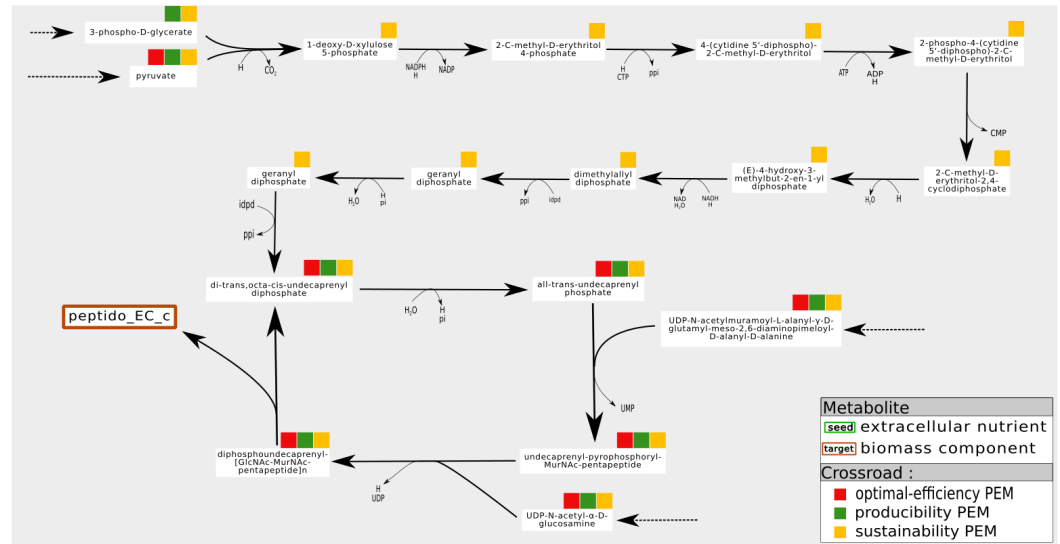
3-phospho-D-glycerate

pyruvate

H CO$_2$

1-deoxy-D-xylulose 5-phosphate

NADPH H NADP

2-C-methyl-D-erythritol 4-phosphate

H CTP ppi

4-(cytidine 5'-diphospho)-2-C-methyl-D-erythritol

ATP ADP H

2-phospho-4-(cytidine 5'-diphospho)-2-C-methyl-D-erythritol

CMP

2-C-methyl-D-erythritol-2,4-cyclodiphosphate

H$_2$O H

(E)-4-hydroxy-3-methylbut-2-en-1-yl diphosphate

NAD H$_2$O NADH H

dimethylallyl diphosphate

ppi idpd

geranyl diphosphate

H$_2$O H pi

geranyl diphosphate

idpd

ppi

di-trans,octa-cis-undecaprenyl diphosphate

H$_2$O H pi

all-trans-undecaprenyl phosphate

UDP-N-acetylmuramoyl-L-alanyl-γ-D-glutamyl-meso-2,6-diaminopimeloyl-D-alanyl-D-alanine

UMP

peptido_EC_c

undecaprenyl-pyrophosphoryl-MurNAc-pentapeptide

diphosphoundecaprenyl-[GlcNAc-MurNAc-pentapeptide]n

H UDP

UDP-N-acetyl-α-D-glucosamine

Metabolite
seed extracellular nutrient
target biomass component
Crossroad :
optimal-efficiency PEM
producibility PEM
sustainability PEM